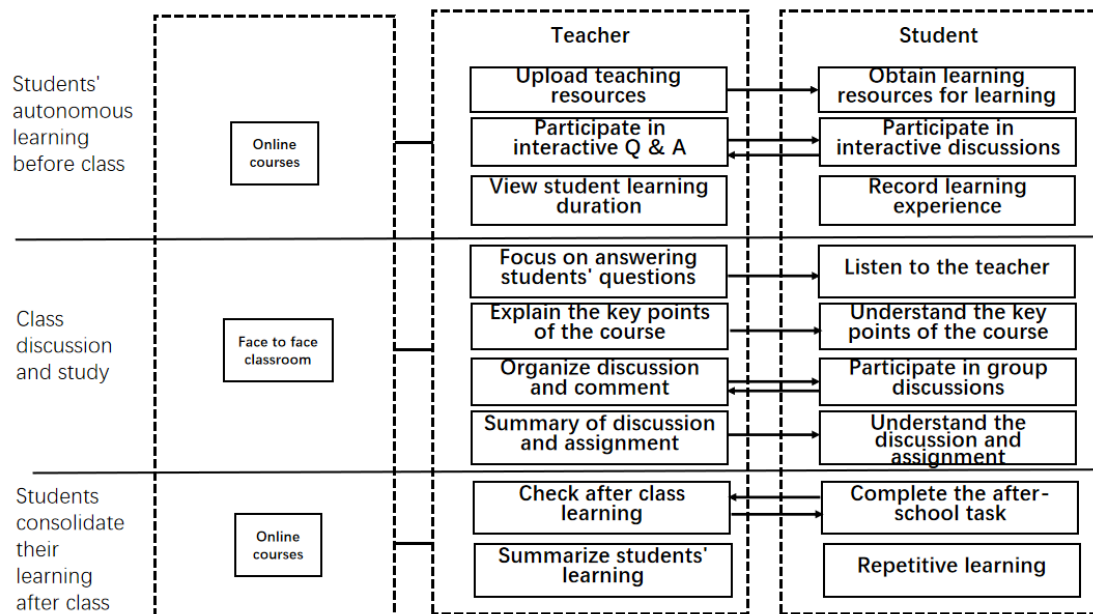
Teacher

Student

Students' autonomous learning before class

Online courses

Upload teaching resources

Obtain learning resources for learning

Participate in interactive Q & A

Participate in interactive discussions

View student learning duration

Record learning experience

Class discussion and study

Face to face classroom

Focus on answering students' questions

Listen to the teacher

Explain the key points of the course

Understand the key points of the course

Organize discussion and comment

Participate in group discussions

Summary of discussion and assignment

Understand the discussion and assignment

Students consolidate their learning after class

Online courses

Check after class learning

Complete the after-school task

Summarize students' learning

Repetitive learning